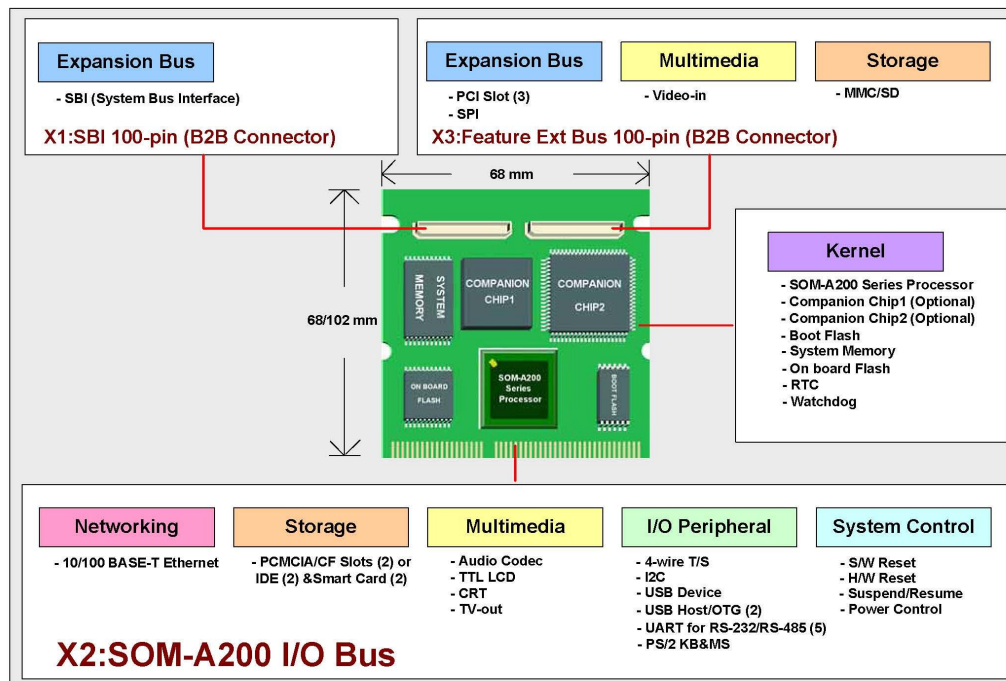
Expansion Bus

- SBI (System Bus Interface)

X1:SBI 100-pin (B2B Connector)

Expansion Bus

- PCI Slot (3)
- SPI

Multimedia

- Video-in

Storage

- MMC/SD

X3:Feature Ext Bus 100-pin (B2B Connector)

68 mm

68/102 mm

SYSTEM MEMORY

COMPANION CHIP1

COMPANION CHIP2

ON BOARD FLASH

SOM-A200 Series Processor

BOOT FLASH

Kernel

- SOM-A200 Series Processor
- Companion Chip1 (Optional)
- Companion Chip2 (Optional)
- Boot Flash
- System Memory
- On board Flash
- RTC
- Watchdog

Networking

- 10/100 BASE-T Ethernet

Storage

- PCMCIA/CF Slots (2) or IDE (2) &Smart Card (2)

Multimedia

- Audio Codec
- TTL LCD
- CRT
- TV-out

I/O Peripheral

- 4-wire T/S
- I2C
- USB Device
- USB Host/OTG (2)
- UART for RS-232/RS-485 (5)
- PS/2 KB&MS

System Control

- S/W Reset
- H/W Reset
- Suspend/Resume
- Power Control

X2:SOM-A200 I/O Bus